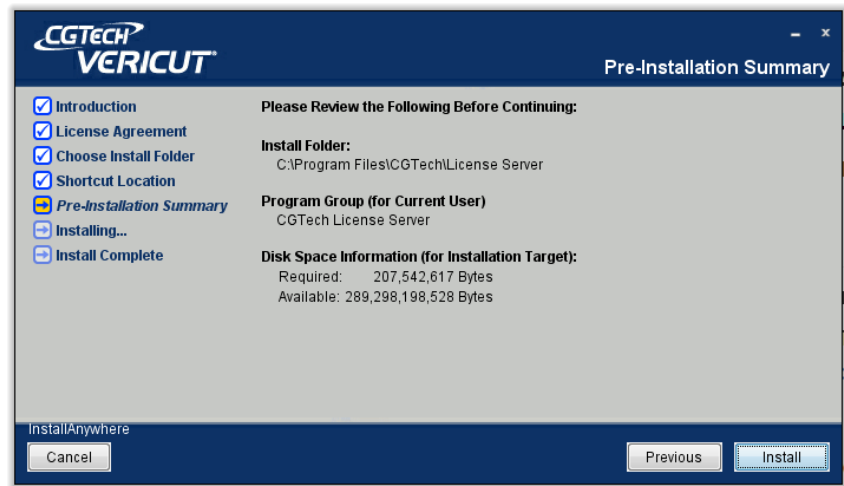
CGTECH
VERICUT

Pre-Installation Summary

Introduction
License Agreement
Choose Install Folder
Shortcut Location
Pre-Installation Summary
Installing...
Install Complete

Please Review the Following Before Continuing:

Install Folder:
C:\Program Files\CGTech\License Server

Program Group (for Current User)
CGTech License Server

Disk Space Information (for Installation Target):
Required: 207,542,617 Bytes
Available: 289,298,198,528 Bytes

InstallAnywhere

Cancel

Previous

Install